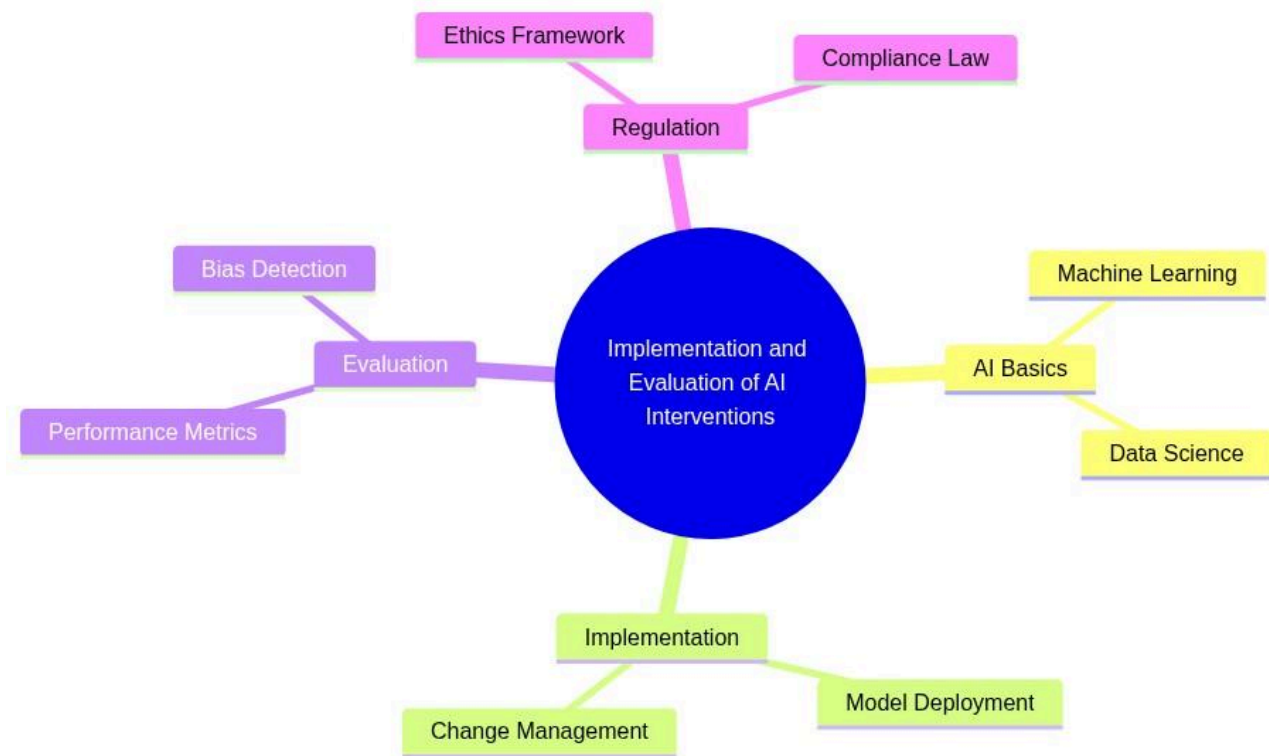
Ethics Framework

Compliance Law

Regulation

Bias Detection

Machine Learning

Implementation and Evaluation of AI Interventions

Evaluation

AI Basics

Performance Metrics

Data Science

Implementation

Model Deployment

Change Management